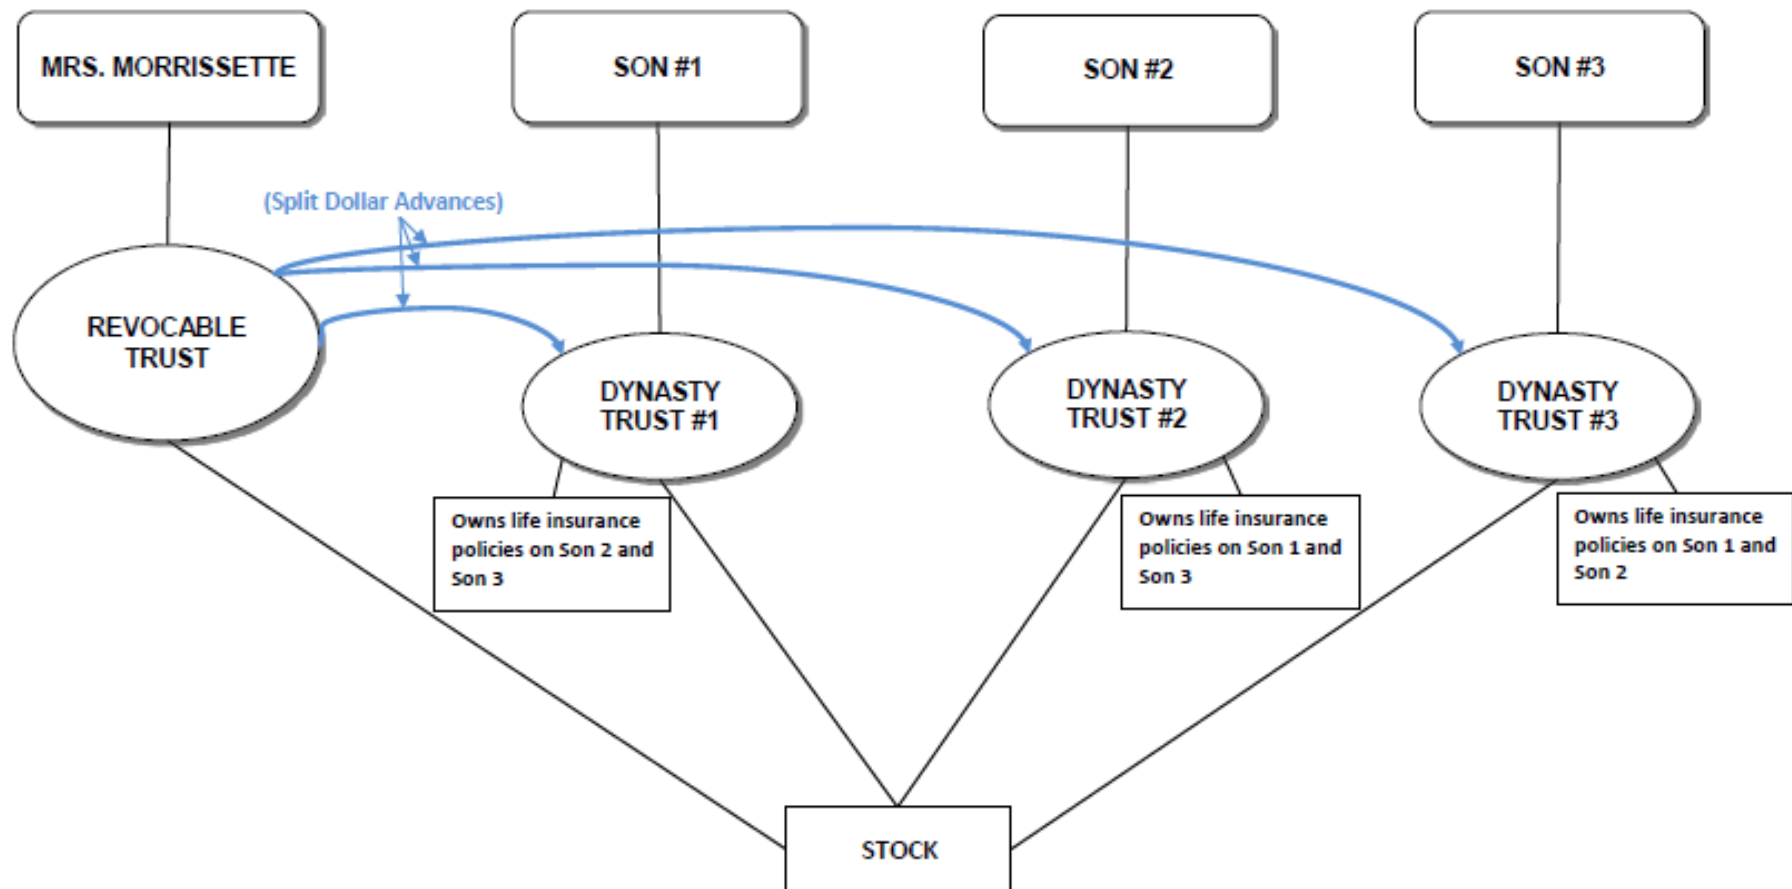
MRS. MORRISSETTE

SON #1

SON #2

SON #3

(Split Dollar Advances)

REVOCABLE TRUST

DYNASTY TRUST #1

DYNASTY TRUST #2

DYNASTY TRUST #3

Owns life insurance policies on Son 2 and Son 3

Owns life insurance policies on Son 1 and Son 3

Owns life insurance policies on Son 1 and Son 2

STOCK